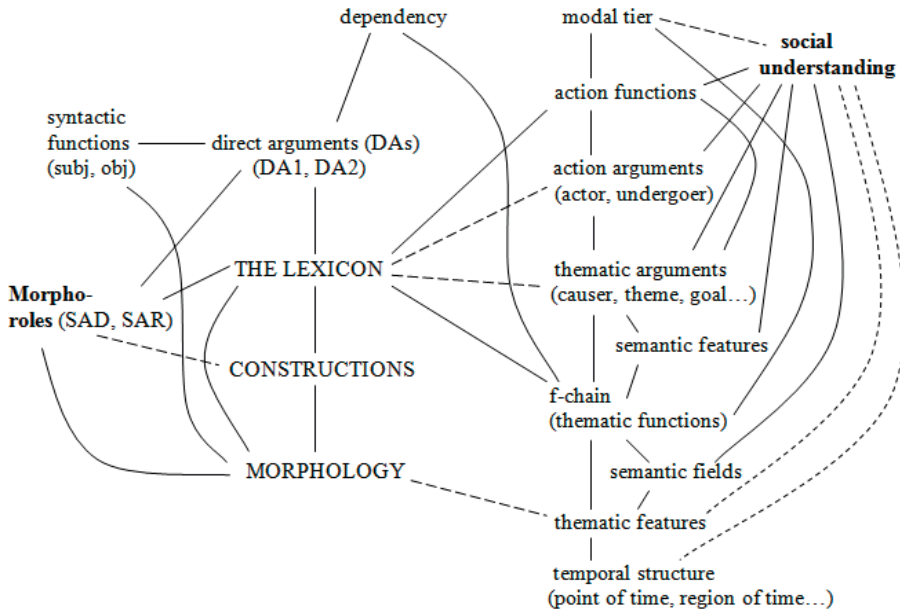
dependency

modal tier

social understanding

syntactic functions (subj, obj)

direct arguments (DAs) (DA1, DA2)

action functions

action arguments (actor, undergoer)

Morpho-roles (SAD, SAR)

THE LEXICON

thematic arguments (causer, theme, goal…)

semantic features

CONSTRUCTIONS

f-chain (thematic functions)

MORPHOLOGY

semantic fields

thematic features

temporal structure (point of time, region of time…)